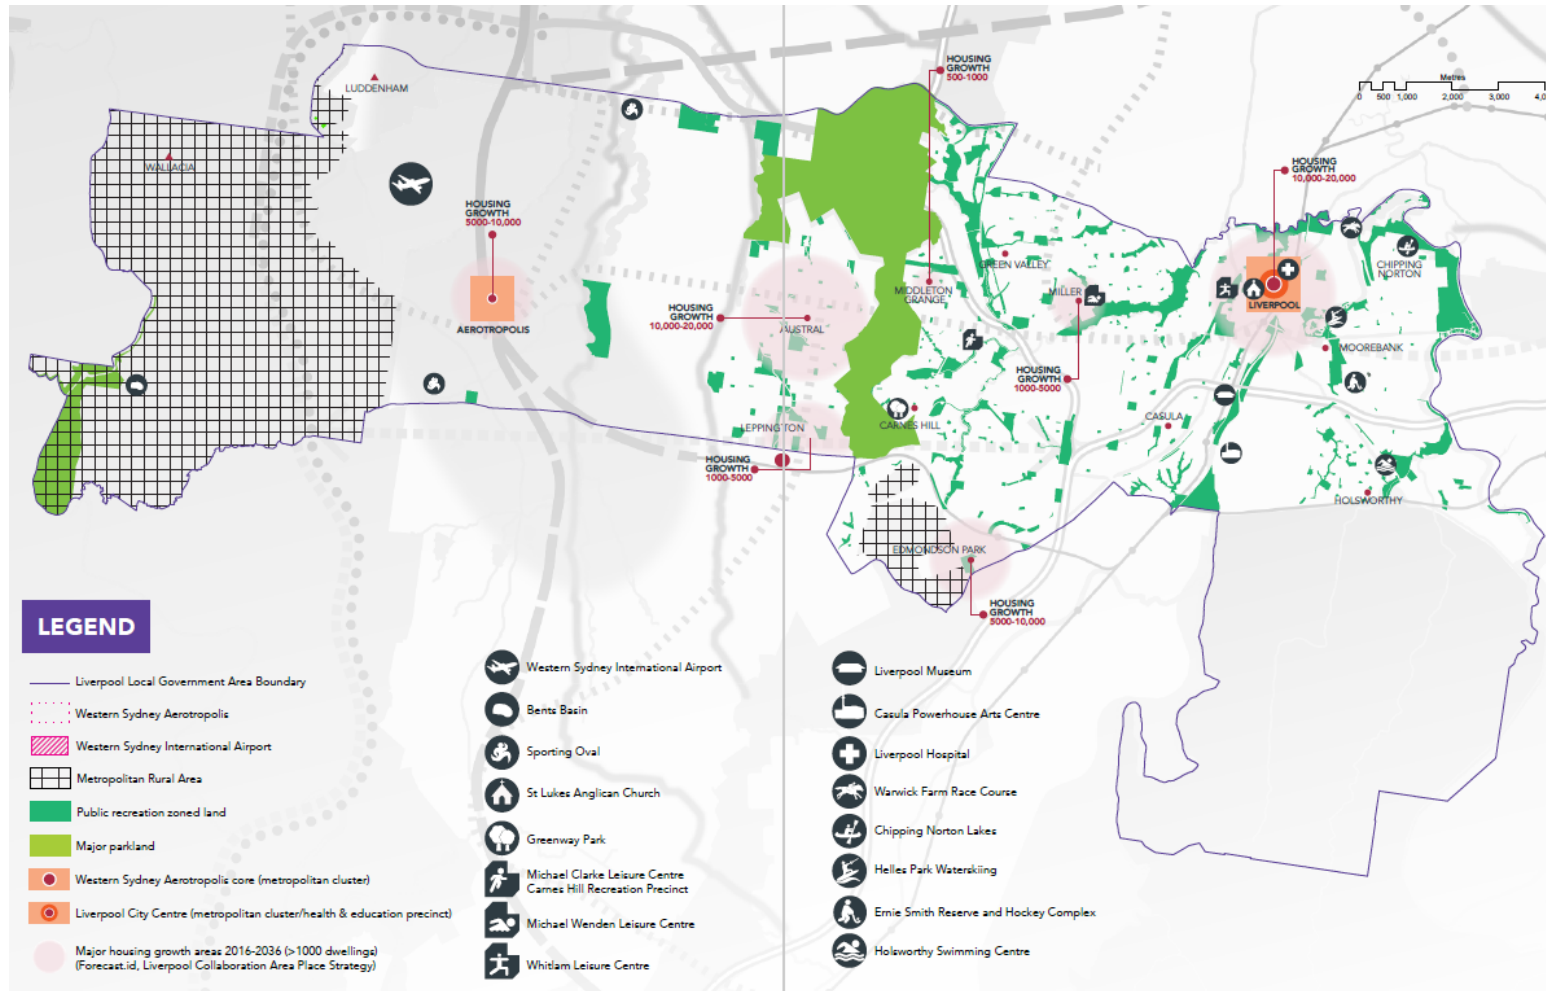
LUDDENHAM

WALLACIA

HOUSING GROWTH 5000-10,000

AEROTROPOLIS

HOUSING GROWTH 500-1000

HOUSING GROWTH 10,000-20,000

AUSTRAL

MIDDLETON GRANGE

GREEN VALLEY

MILLER

HOUSING GROWTH 1000-5000

LEPPINGTON

HOUSING GROWTH 1000-5000

CARNES HILL

CASULA

EDMONDSON PARK

HOUSING GROWTH 5000-10,000

HOUSING GROWTH 10,000-20,000

LIVERPOOL

CHIPPING NORTON

MOOREBANK

HOLSWORTHY

Metres
0 500 1,000 2,000 3,000 4,0

LEGEND

Liverpool Local Government Area Boundary

Western Sydney Aerotropolis

Western Sydney International Airport

Metropolitan Rural Area

Public recreation zoned land

Major parkland

Western Sydney Aerotropolis core (metropolitan cluster)

Liverpool City Centre (metropolitan cluster/health & education precinct)

Major housing growth areas 2016-2036 (>1000 dwellings) (Forecast.id, Liverpool Collaboration Area Place Strategy)

Western Sydney International Airport

Bents Basin

Sporting Oval

St Lukes Anglican Church

Greenway Park

Michael Clarke Leisure Centre Carnes Hill Recreation Precinct

Michael Wenden Leisure Centre

Whitlam Leisure Centre

Liverpool Museum

Casula Powerhouse Arts Centre

Liverpool Hospital

Warwick Farm Race Course

Chipping Norton Lakes

Helles Park Waterskiing

Ernie Smith Reserve and Hockey Complex

Holsworthy Swimming Centre